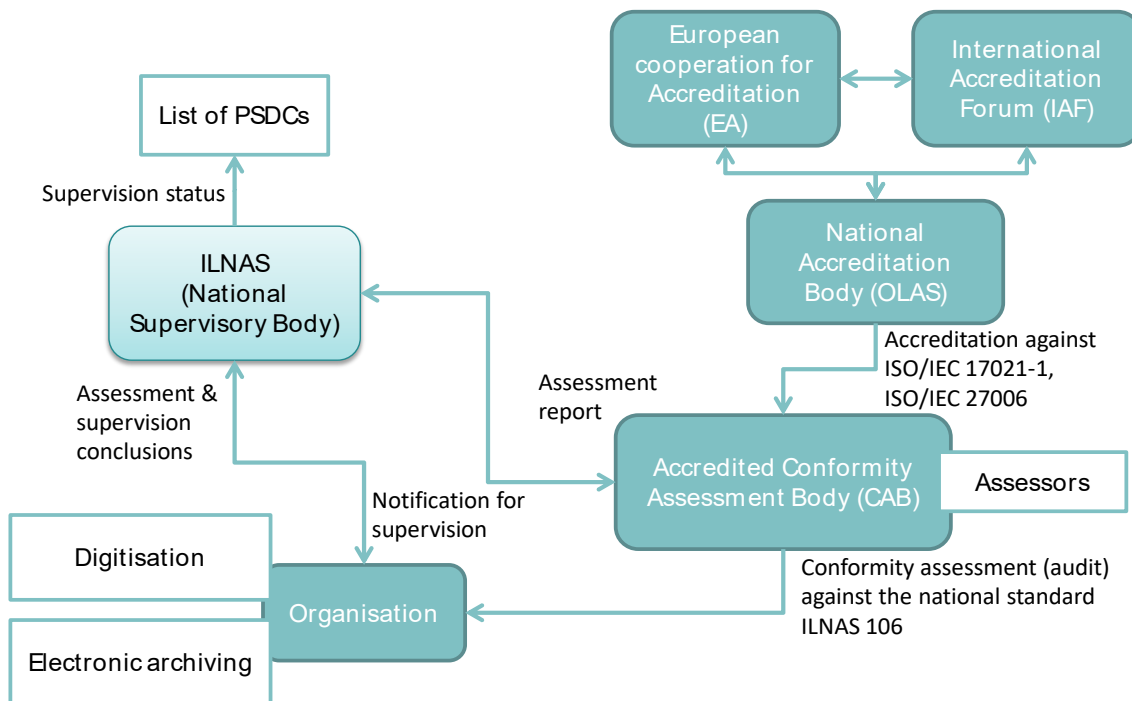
European cooperation for Accreditation (EA)

International Accreditation Forum (IAF)

List of PSDCs

Supervision status

National Accreditation Body (OLAS)

ILNAS (National Supervisory Body)

Accreditation against ISO/IEC 17021-1, ISO/IEC 27006

Assessment & supervision conclusions

Assessment report

Accredited Conformity Assessment Body (CAB)

Assessors

Notification for supervision

Digitisation

Organisation

Conformity assessment (audit) against the national standard ILNAS 106

Electronic archiving